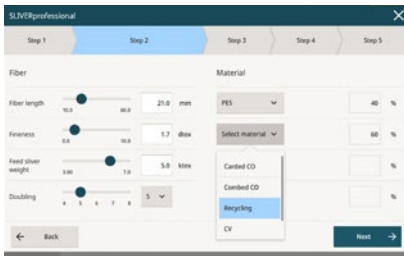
SLIVERprofessional

Step 1
Step 2
Step 3
Step 4
Step 5

Fiber

Fiber length
10.0
60.0
21.0
mm

Fineness
0.6
10.0
1.7
dtex

Feed sliver weight
3.00
7.0
5.0
ktex

Doubling
4
5
6
7
8
5

Material

PES
40
%

Select material
60
%

Carded CO
%

Combed CO

Recycling
%

CV

Back

Next